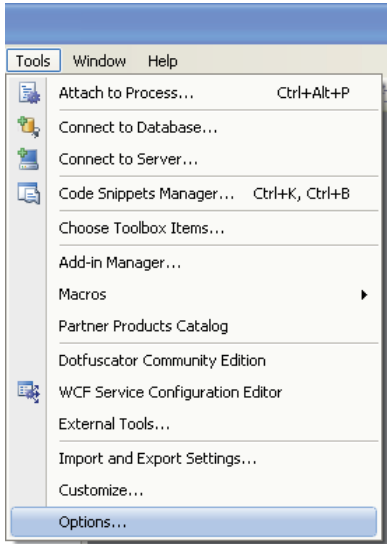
Tools Window Help

Attach to Process... Ctrl+Alt+P

Connect to Database...

Connect to Server...

Code Snippets Manager... Ctrl+K, Ctrl+B

Choose Toolbox Items...

Add-in Manager...

Macros

Partner Products Catalog

Dotfuscator Community Edition

WCF Service Configuration Editor

External Tools...

Import and Export Settings...

Customize...

Options...